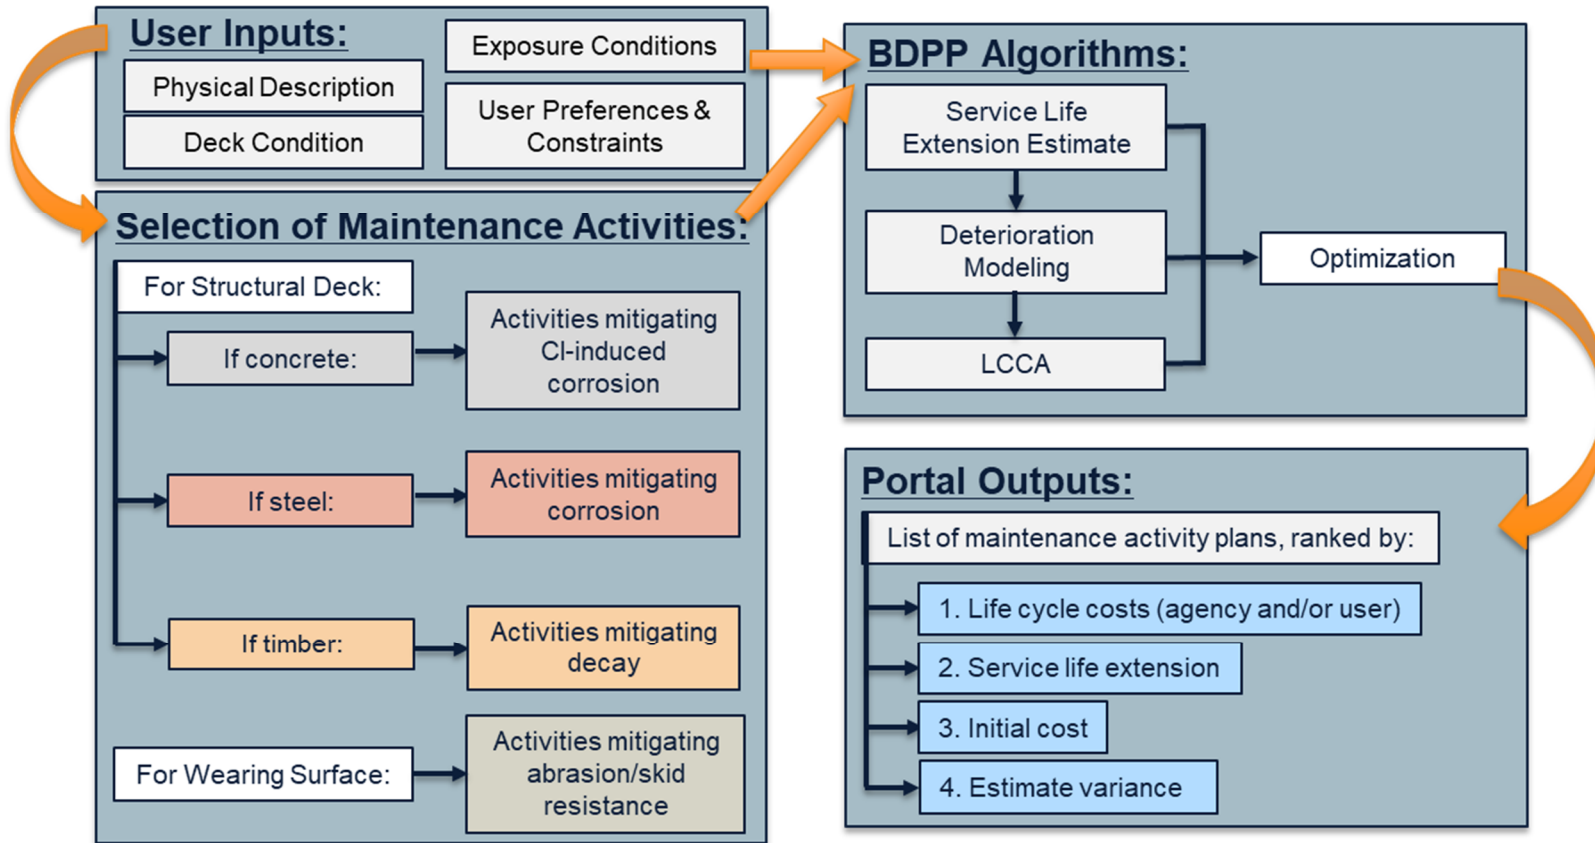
User Inputs:

Physical Description

Deck Condition

Exposure Conditions

User Preferences & Constraints

Selection of Maintenance Activities:

For Structural Deck:

If concrete:

Activities mitigating Cl-induced corrosion

If steel:

Activities mitigating corrosion

If timber:

Activities mitigating decay

For Wearing Surface:

Activities mitigating abrasion/skid resistance

BDPP Algorithms:

Service Life Extension Estimate

Deterioration Modeling

LCCA

Optimization

Portal Outputs:

List of maintenance activity plans, ranked by:

1. Life cycle costs (agency and/or user)

2. Service life extension

3. Initial cost

4. Estimate variance